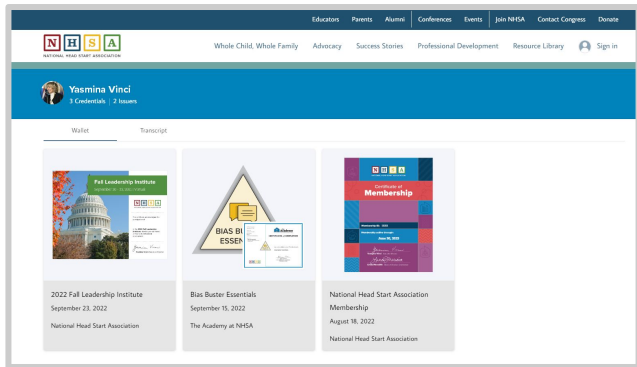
Educators Parents Alumni Conferences Events Join NHSA Contact Congress Donate

N H S A
NATIONAL HEAD START ASSOCIATION

Whole Child, Whole Family Advocacy Success Stories Professional Development Resource Library Sign in

Yasmina Vinci
3 Credentials | 2 Issuers

Wallet Transcript

Fall Leadership Institute

N H S A

BIAS BU ESSEN

N H S A
Certificate of Membership

2022 Fall Leadership Institute
September 23, 2022
National Head Start Association

Bias Buster Essentials
September 15, 2022
The Academy at NHSA

National Head Start Association Membership
August 18, 2022
National Head Start Association